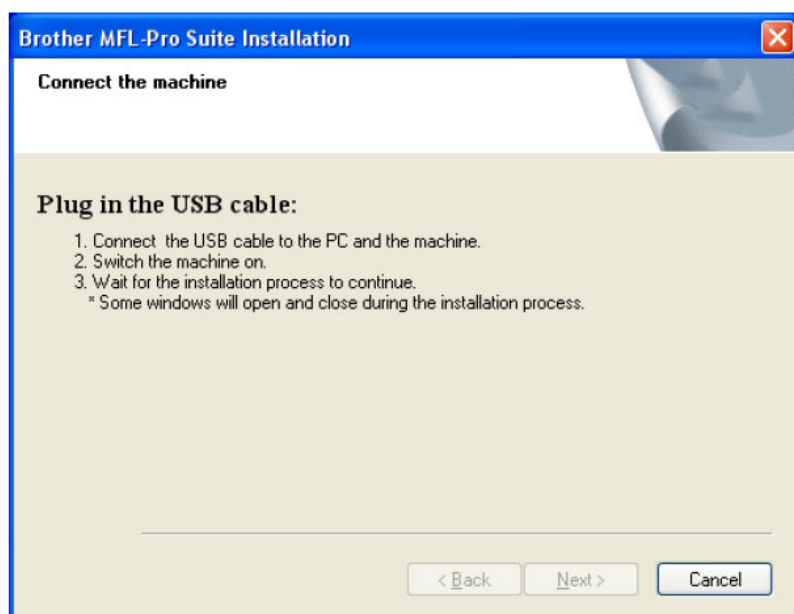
Brother MFL-Pro Suite Installation

Connect the machine

Plug in the USB cable:

1. Connect the USB cable to the PC and the machine.
2. Switch the machine on.
3. Wait for the installation process to continue.
* Some windows will open and close during the installation process.

< Back

Next >

Cancel